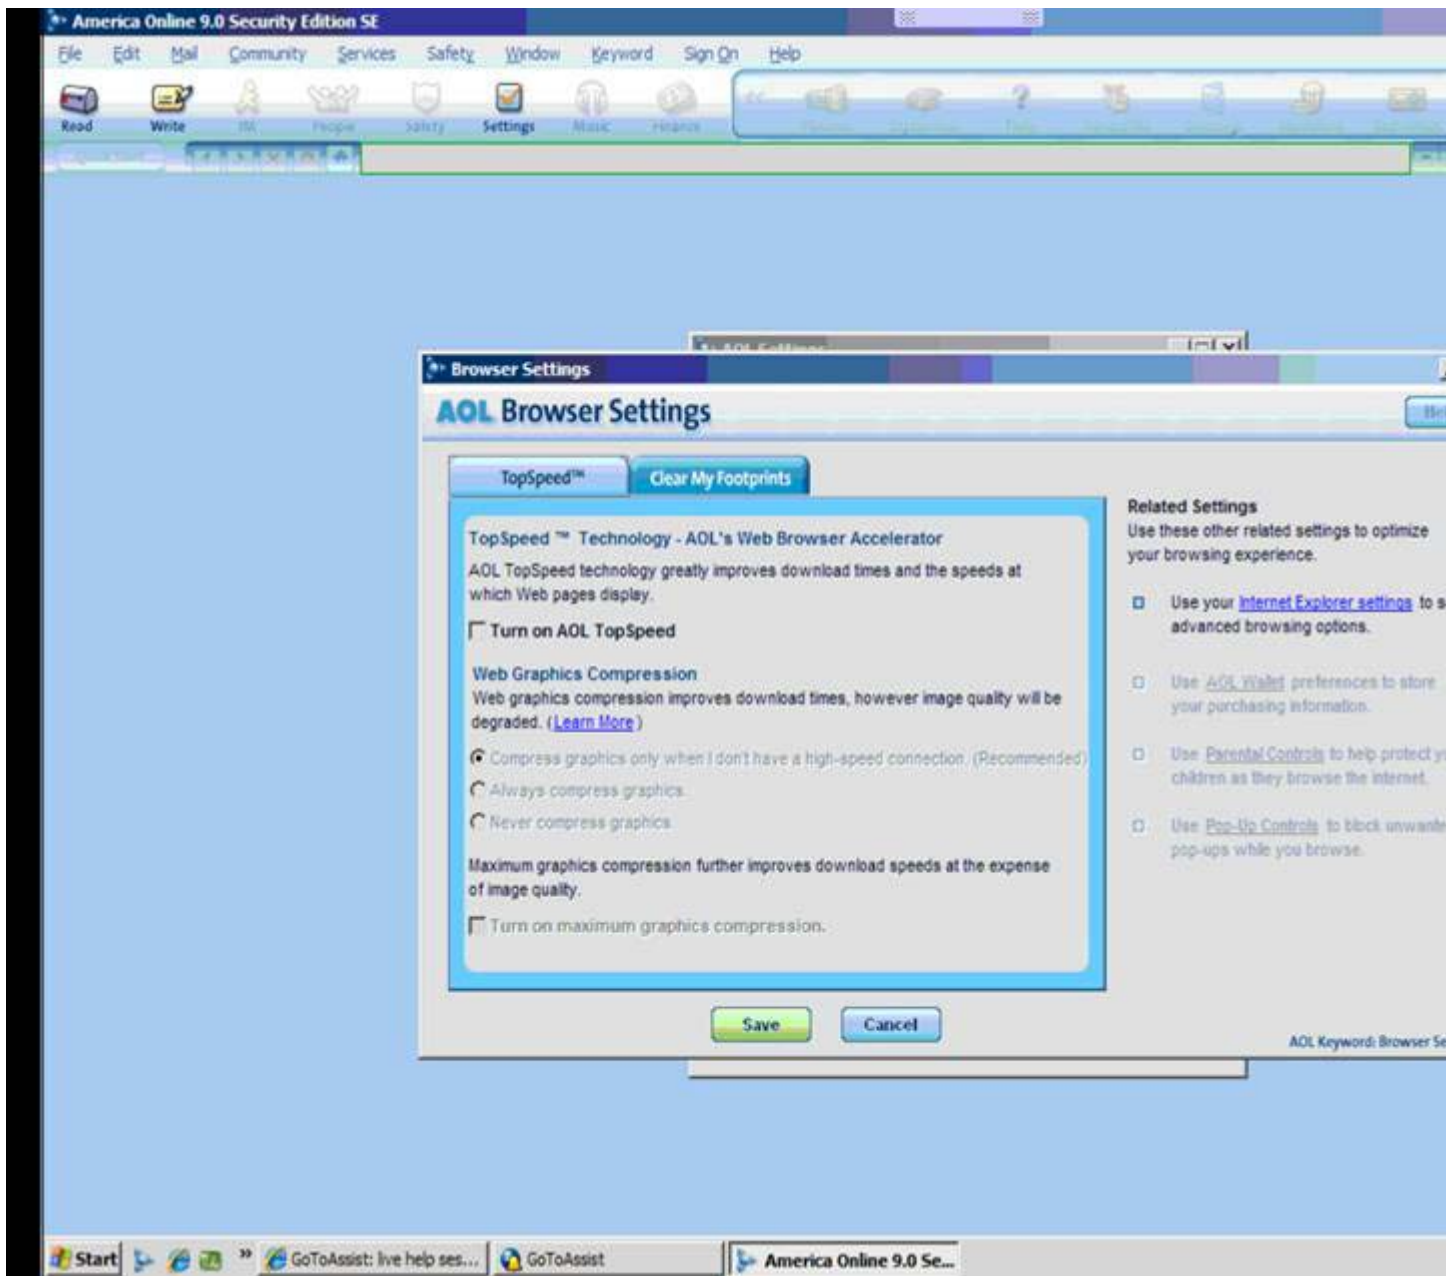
America Online 9.0 Security Edition SE

File Edit Mail Community Services Safety Window Keyword Sign On Help

Read Write IM People Safety Settings Music Finance

Browser Settings

AOL Browser Settings

TopSpeed™ Clear My Footprints

TopSpeed ™ Technology - AOL's Web Browser Accelerator

AOL TopSpeed technology greatly improves download times and the speeds at which Web pages display.

Turn on AOL TopSpeed

Web Graphics Compression

Web graphics compression improves download times, however image quality will be degraded. (Learn More)

Compress graphics only when I don't have a high-speed connection. (Recommended)

Always compress graphics.

Never compress graphics.

Maximum graphics compression further improves download speeds at the expense of image quality.

Turn on maximum graphics compression.

Related Settings

Use these other related settings to optimize your browsing experience.

Use your Internet Explorer settings to s advanced browsing options.

Use AOL Wallet preferences to store your purchasing information.

Use Parental Controls to help protect y children as they browse the internet.

Use Pop-Up Controls to block unwant pop-ups while you browse.

Save Cancel

AOL Keyword: Browser Se

Start GoToAssist: live help ses... GoToAssist America Online 9.0 Se...